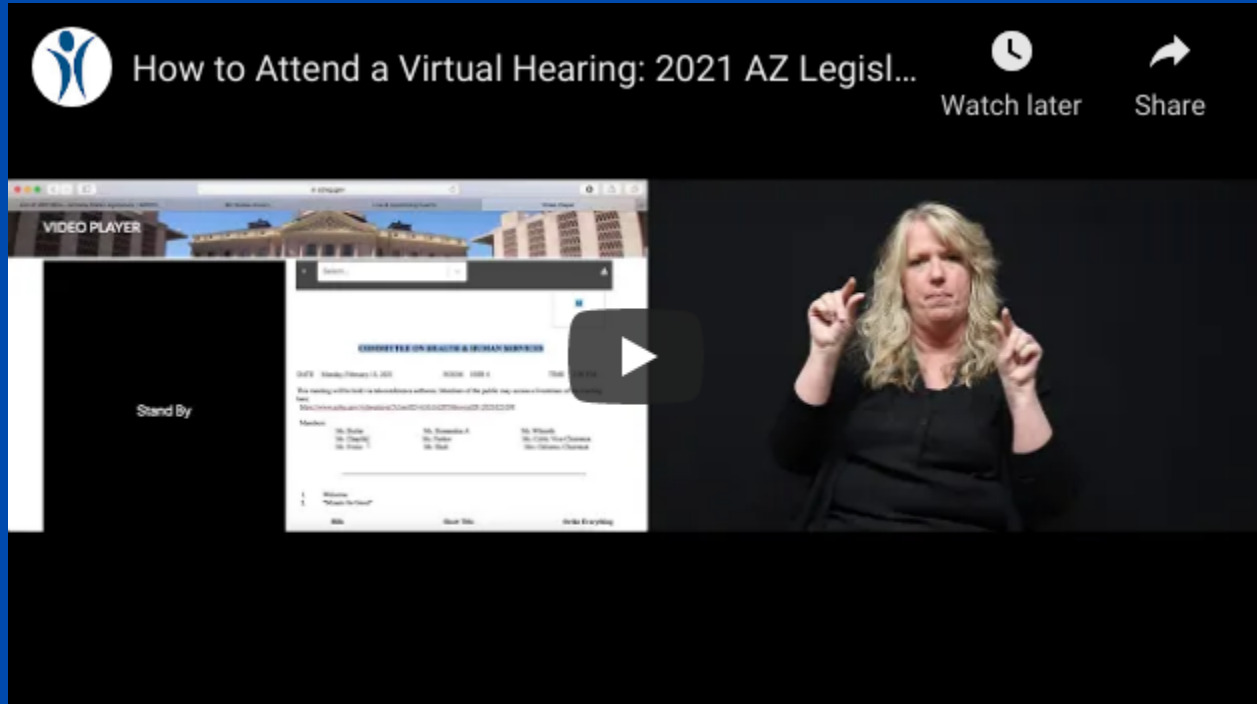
How to Attend a Virtual Hearing: 2021 AZ Legisl...

Watch later

Share

VIDEO PLAYER

Select...

Stand By

COMMITTEE ON HEALTH & HUMAN SERVICES

DATE: Monday, February 15, 2021 ROOM: SHR 4 TIME: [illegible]

This meeting will be held via teleconference software. Members of the public may access a livestream of the meeting here:

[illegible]

Members:

Mr. Butler Mr. Hernandez A Mr. Wilmeth
Mr. Chaplik Ms. Pawlik Ms. Cobb, Vice-Chairman
Mr. Friese Mr. Shah Mrs. Osborne, Chairman

1. Welcome
2. "Mosaic for Good"

Bills Short Title Strike Everything